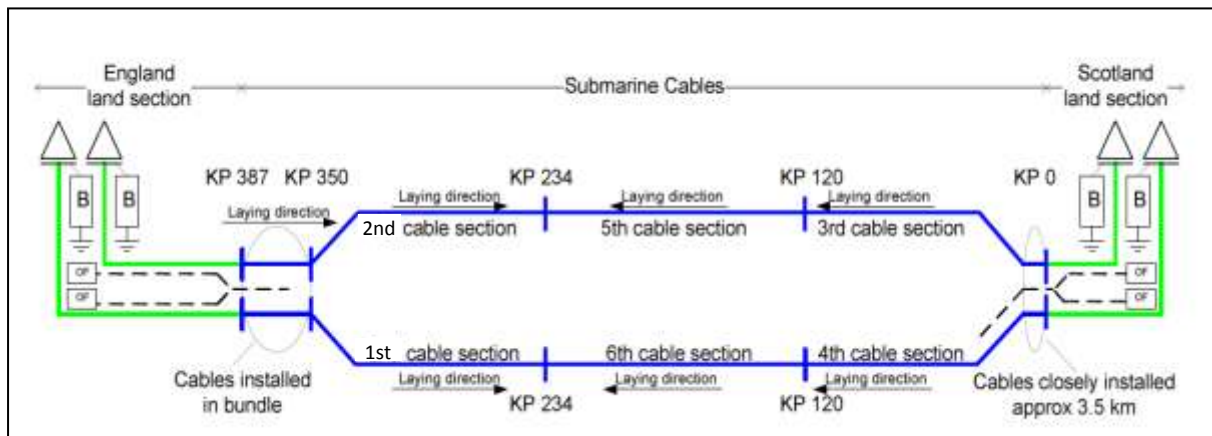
England land section

Submarine Cables

Scotland land section

KP 387

KP 350

KP 234

KP 120

KP 0

B

B

B

B

Laying direction

Laying direction

Laying direction

Laying direction

2nd cable section

5th cable section

3rd cable section

OF

OF

OF

OF

1st cable section

6th cable section

4th cable section

Cables installed in bundle

Laying direction

Laying direction

Laying direction

Cables closely installed approx 3.5 km

KP 234

KP 120